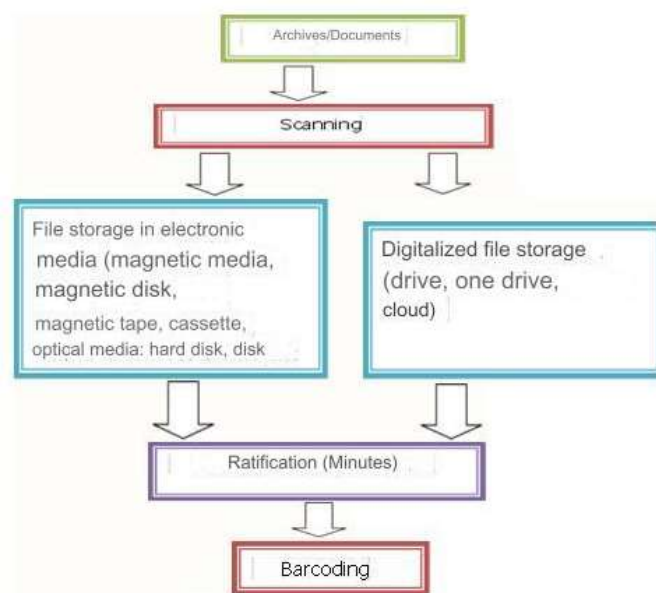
Archives/Documents

Scanning

File storage in electronic media (magnetic media, magnetic disk, magnetic tape, cassette, optical media: hard disk, disk

Digitalized file storage (drive, one drive, cloud)

Ratification (Minutes)

Barcoding